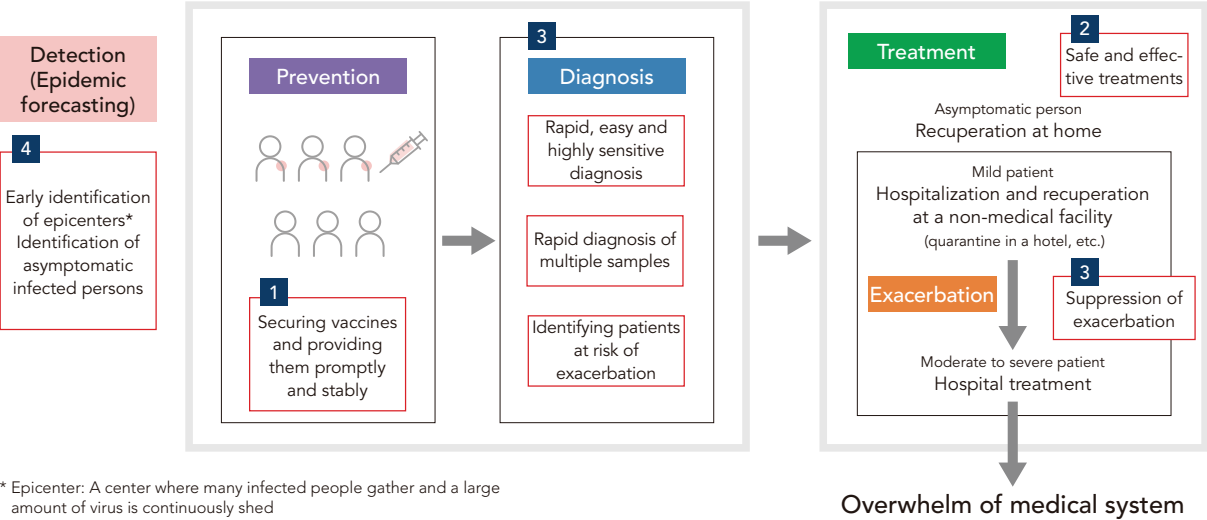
Detection (Epidemic forecasting)

4
Early identification of epicenters*
Identification of asymptomatic infected persons

Prevention

1
Securing vaccines and providing them promptly and stably

3
Diagnosis

Rapid, easy and highly sensitive diagnosis

Rapid diagnosis of multiple samples

Identifying patients at risk of exacerbation

Treatment

2
Safe and effective treatments

Asymptomatic person
Recuperation at home

Mild patient
Hospitalization and recuperation at a non-medical facility
(quarantine in a hotel, etc.)

Exacerbation

3
Suppression of exacerbation

Moderate to severe patient
Hospital treatment

Overwhelm of medical system

* Epicenter: A center where many infected people gather and a large amount of virus is continuously shed